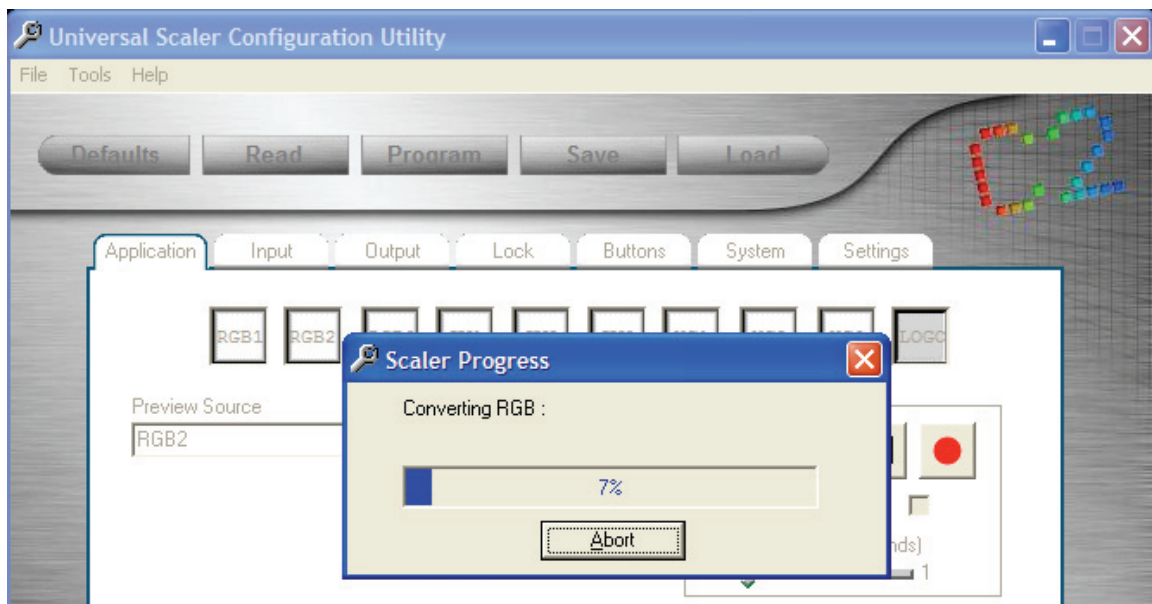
Universal Scaler Configuration Utility

File Tools Help

Defaults Read Program Save Load

Application Input Output Lock Buttons System Settings

RGB1 RGB2 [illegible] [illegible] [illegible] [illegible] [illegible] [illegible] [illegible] LOGO

Preview Source

RGB2

Scaler Progress

Converting RGB :

7%

Abort

nds)

1